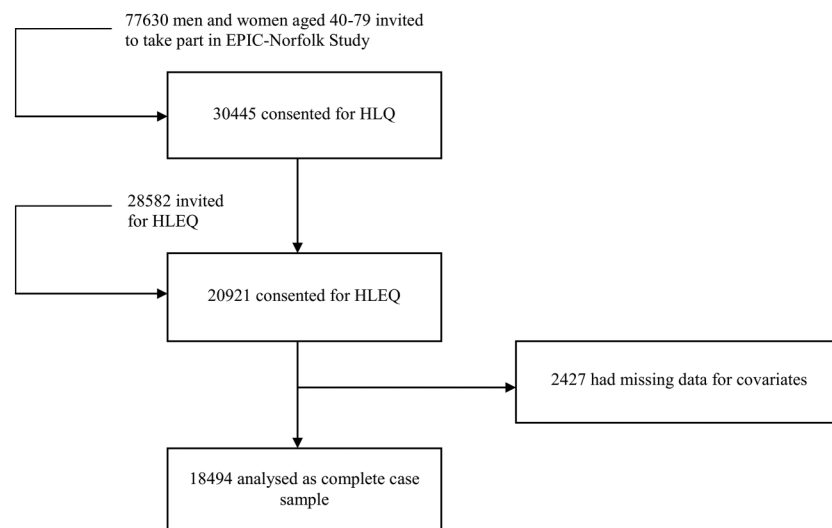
77630 men and women aged 40-79 invited to take part in EPIC-Norfolk Study

30445 consented for HLQ

28582 invited for HLEQ

20921 consented for HLEQ

2427 had missing data for covariates

18494 analysed as complete case sample